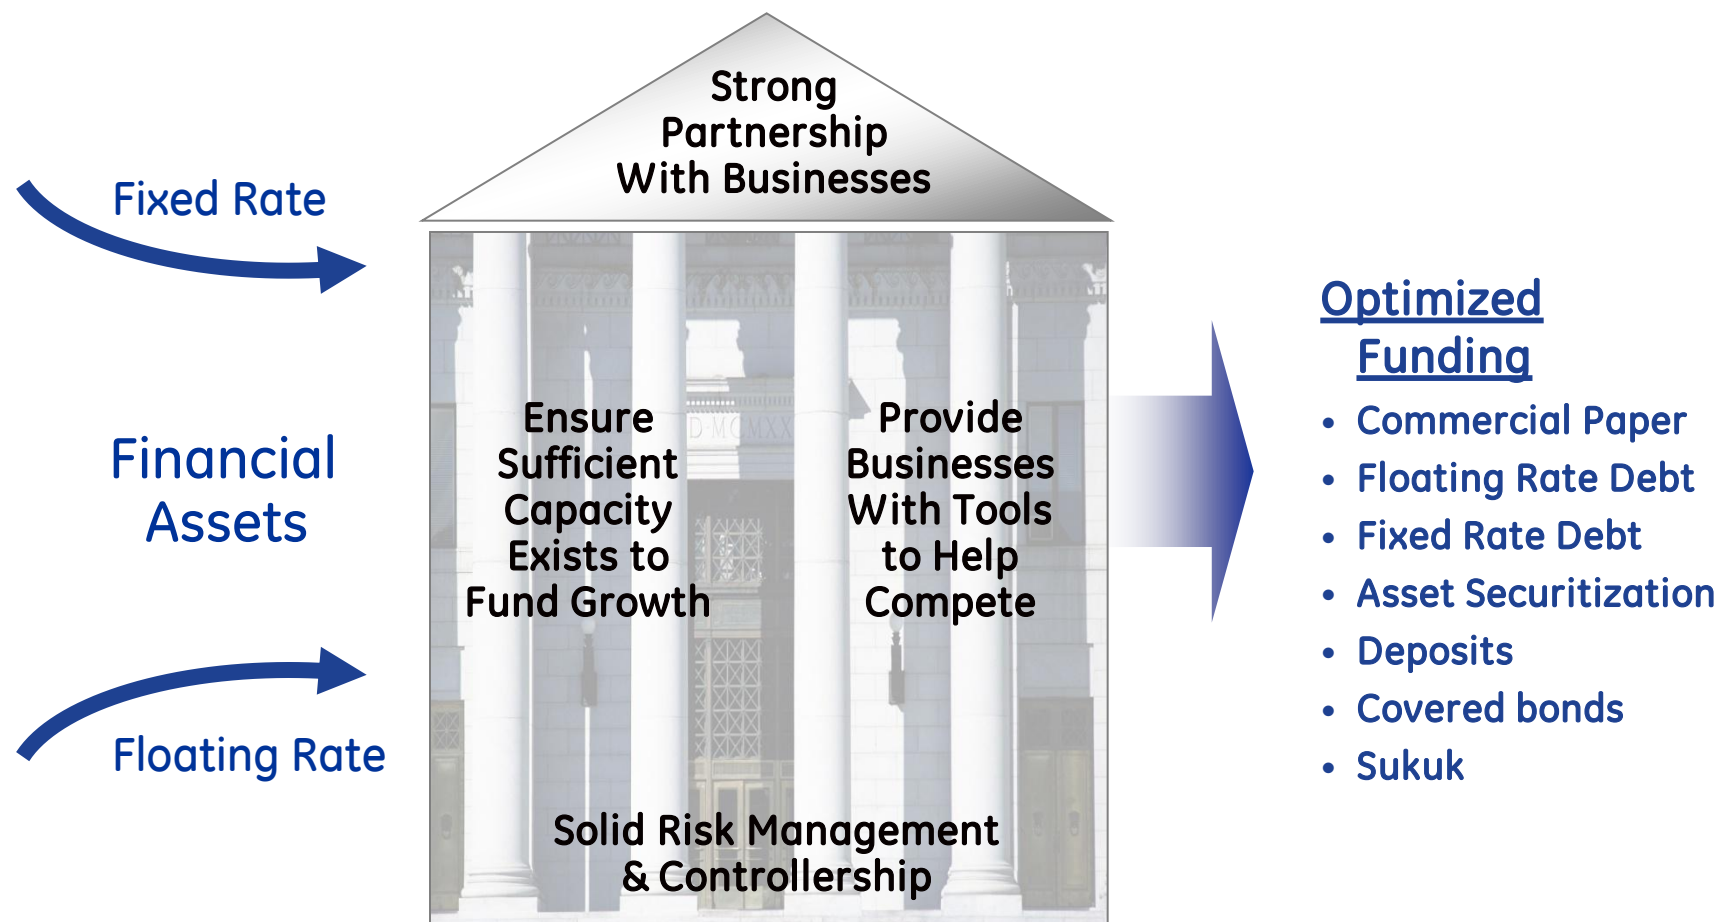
Strong Partnership With Businesses

Fixed Rate

Financial Assets

Floating Rate

Ensure Sufficient Capacity Exists to Fund Growth

Provide Businesses With Tools to Help Compete

Solid Risk Management & Controllership

Optimized Funding

- Commercial Paper
- Floating Rate Debt
- Fixed Rate Debt
- Asset Securitization
- Deposits
- Covered bonds
- Sukuk